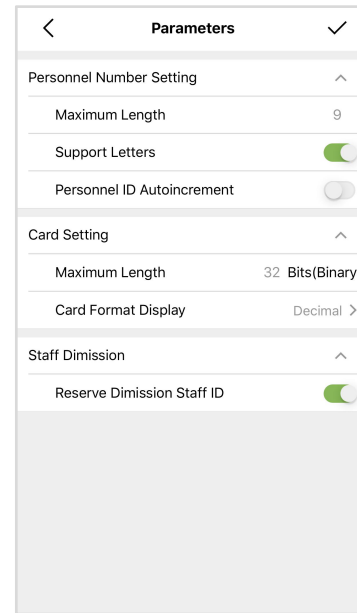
Parameters

Personnel Number Setting

Maximum Length 9

Support Letters

Personnel ID Autoincrement

Card Setting

Maximum Length 32 Bits(Binary

Card Format Display Decimal

Staff Dimission

Reserve Dimission Staff ID